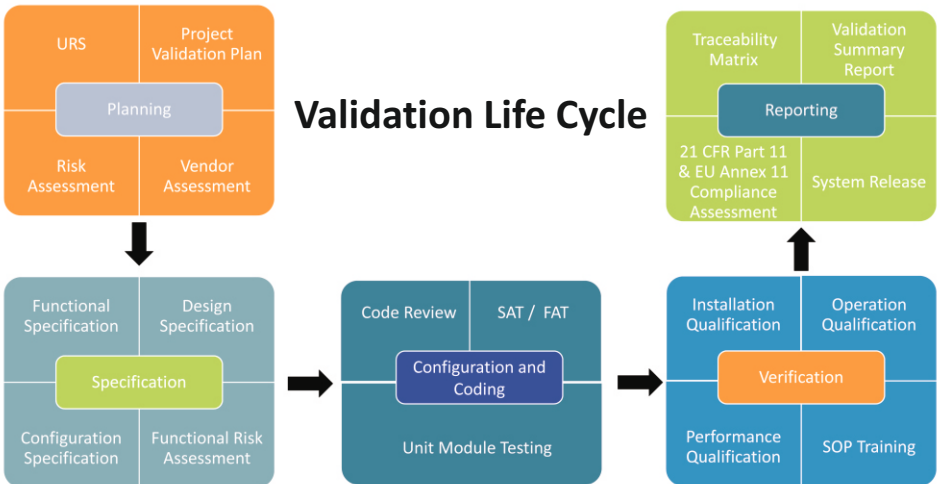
Validation Life Cycle

URS

Project Validation Plan

Planning

Risk Assessment

Vendor Assessment

Functional Specification

Design Specification

Specification

Configuration Specification

Functional Risk Assessment

Code Review

SAT / FAT

Configuration and Coding

Unit Module Testing

Installation Qualification

Operation Qualification

Verification

Performance Qualification

SOP Training

Traceability Matrix

Validation Summary Report

Reporting

21 CFR Part 11 & EU Annex 11 Compliance Assessment

System Release